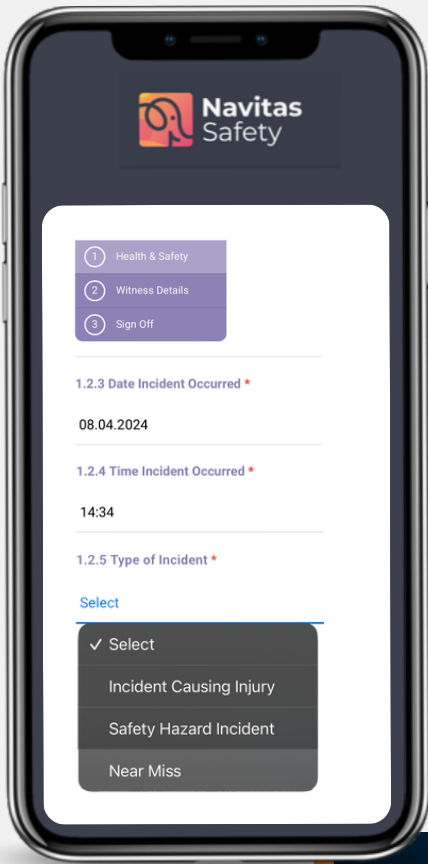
Navitas Safety

1 Health & Safety
2 Witness Details
3 Sign Off

1.2.3 Date Incident Occurred *
08.04.2024

1.2.4 Time Incident Occurred *
14:34

1.2.5 Type of Incident *
Select

✓ Select
Incident Causing Injury
Safety Hazard Incident
Near Miss